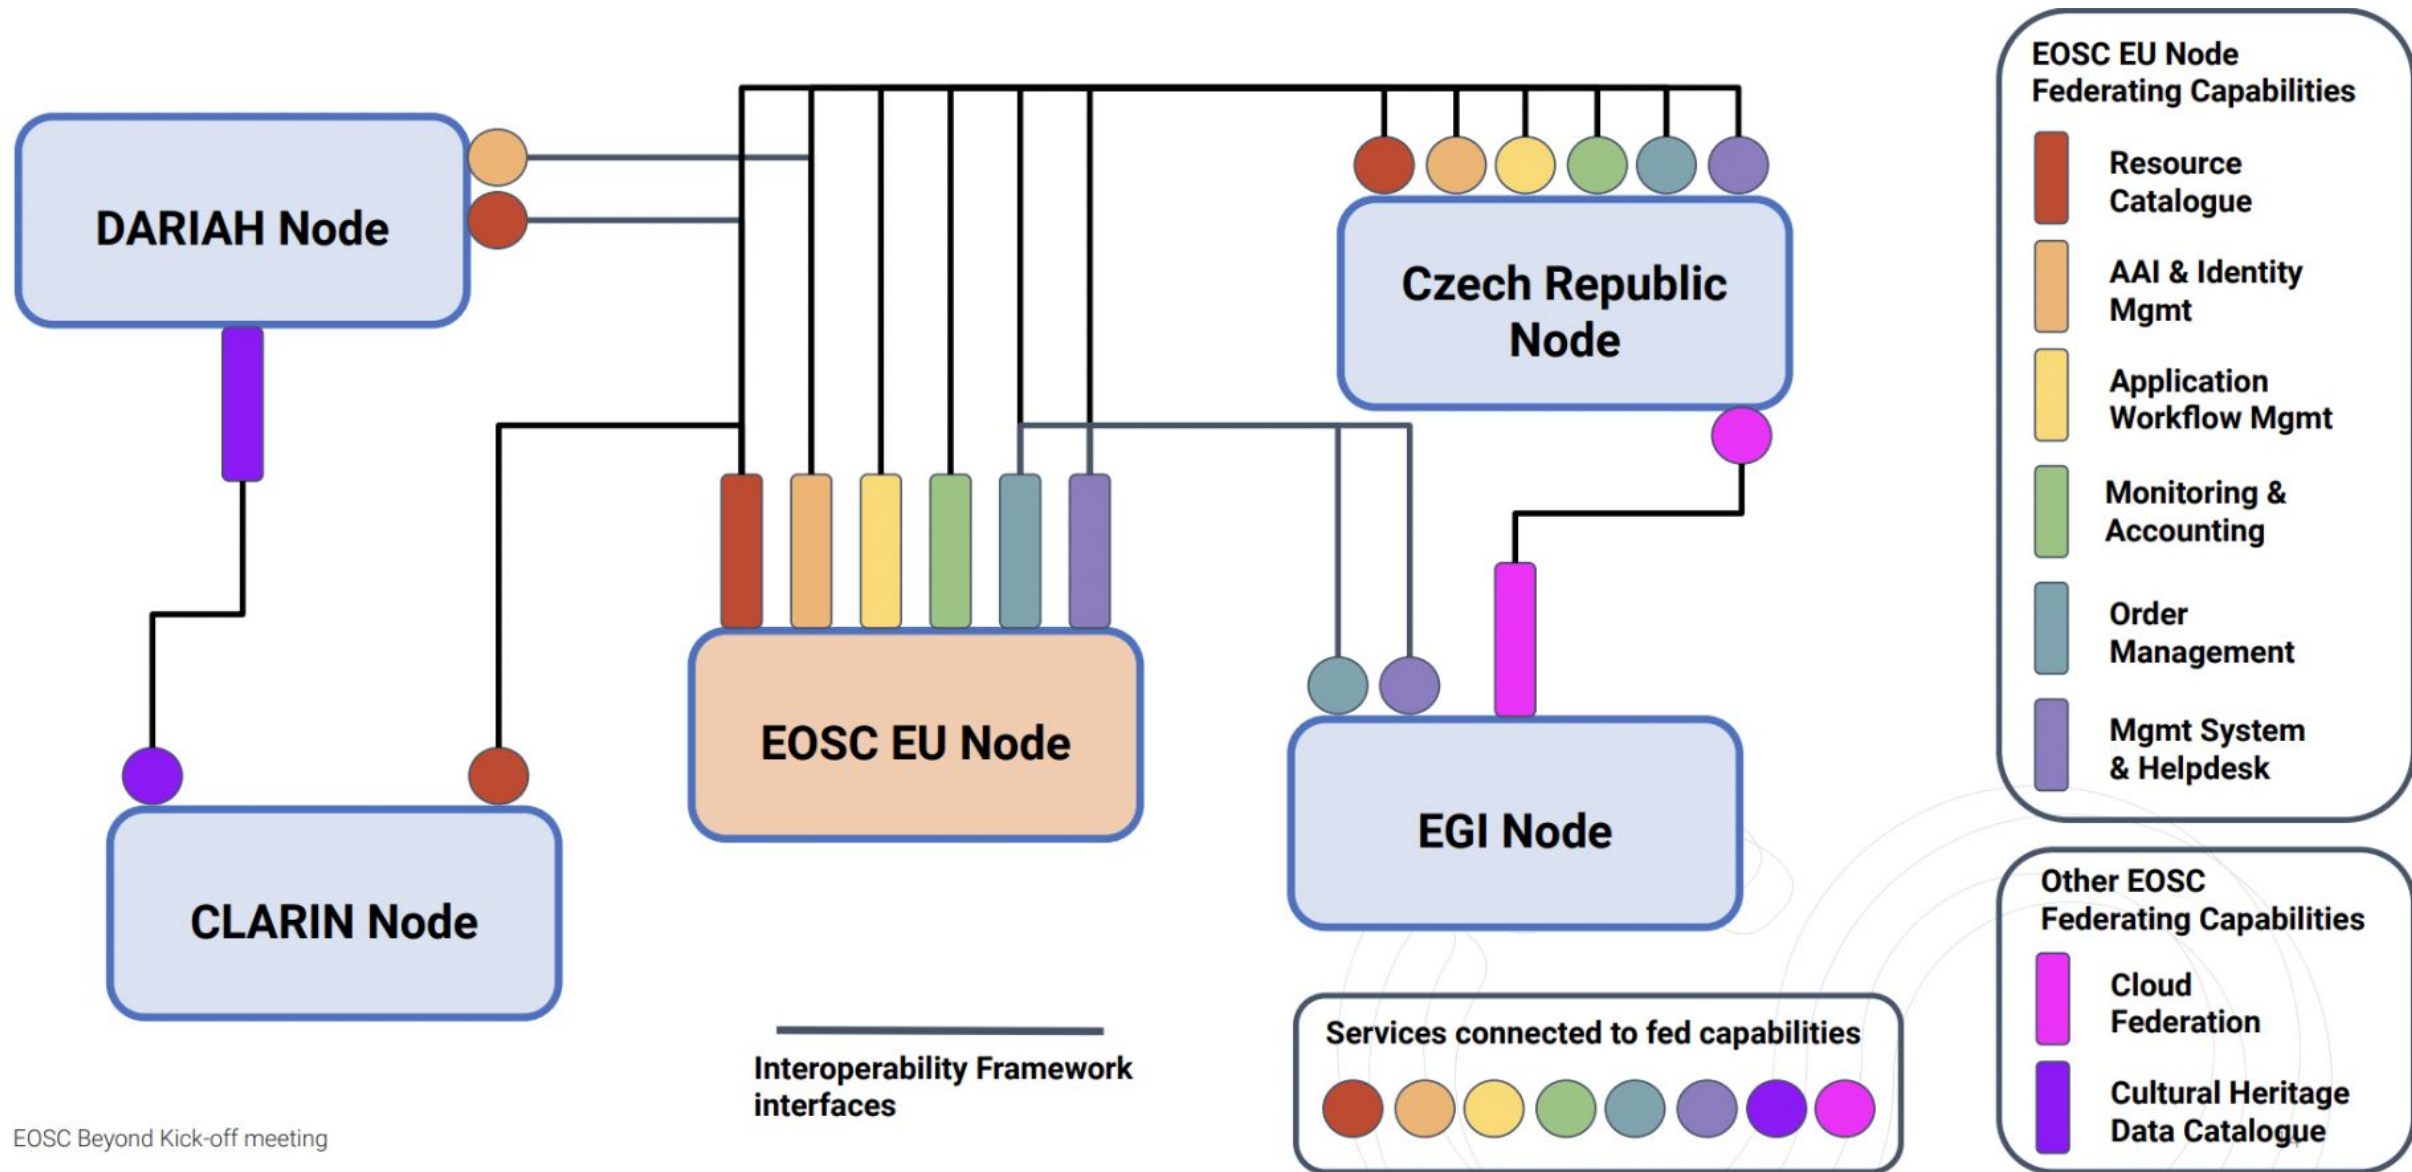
DARIAH Node

Czech Republic Node

EOSC EU Node

EGI Node

CLARIN Node

EOSC EU Node Federating Capabilities

Resource Catalogue

AAI & Identity Mgmt

Application Workflow Mgmt

Monitoring & Accounting

Order Management

Mgmt System & Helpdesk

Other EOSC Federating Capabilities

Cloud Federation

Cultural Heritage Data Catalogue

Interoperability Framework interfaces

Services connected to fed capabilities

EOSC Beyond Kick-off meeting